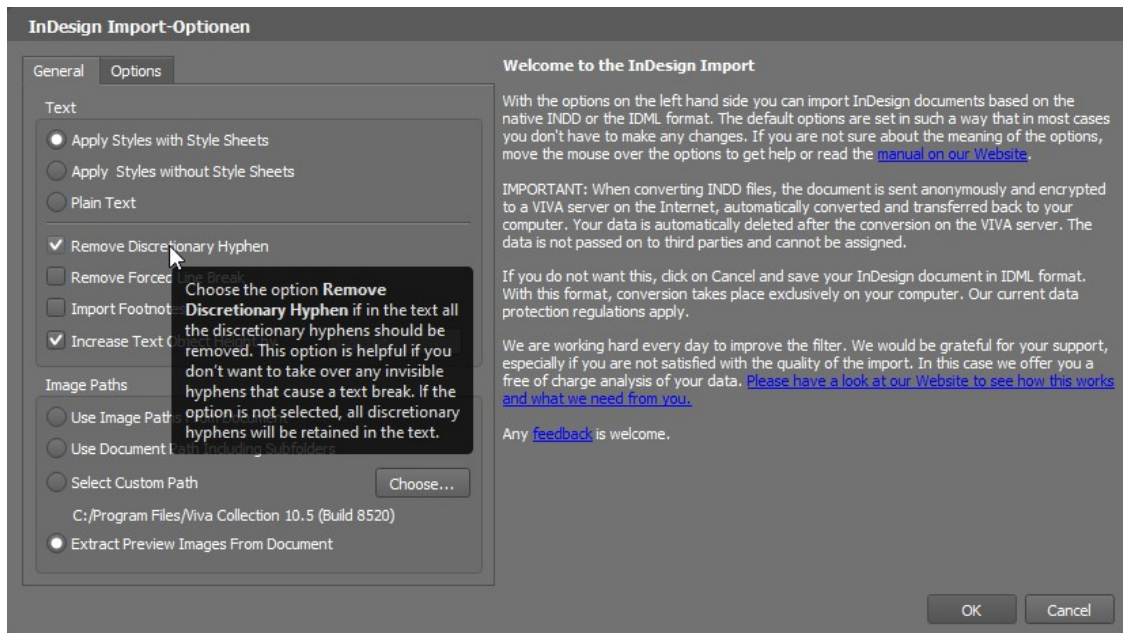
InDesign Import-Optionen

General Options

Text

Apply Styles with Style Sheets

Apply Styles without Style Sheets

Plain Text

Remove Discretionary Hyphen

Remove Forced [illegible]

Import Footnot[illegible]

Increase Text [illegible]

Choose the option **Remove Discretionary Hyphen** if in the text all the discretionary hyphens should be removed. This option is helpful if you don't want to take over any invisible hyphens that cause a text break. If the option is not selected, all discretionary hyphens will be retained in the text.

Image Paths

Use Image Path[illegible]

Use Document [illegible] Including Subfolders

Select Custom Path

Choose...

C:/Program Files/Viva Collection 10.5 (Build 8520)

Extract Preview Images From Document

Welcome to the InDesign Import

With the options on the left hand side you can import InDesign documents based on the native INDD or the IDML format. The default options are set in such a way that in most cases you don't have to make any changes. If you are not sure about the meaning of the options, move the mouse over the options to get help or read the manual on our Website.

IMPORTANT: When converting INDD files, the document is sent anonymously and encrypted to a VIVA server on the Internet, automatically converted and transferred back to your computer. Your data is automatically deleted after the conversion on the VIVA server. The data is not passed on to third parties and cannot be assigned.

If you do not want this, click on Cancel and save your InDesign document in IDML format. With this format, conversion takes place exclusively on your computer. Our current data protection regulations apply.

We are working hard every day to improve the filter. We would be grateful for your support, especially if you are not satisfied with the quality of the import. In this case we offer you a free of charge analysis of your data. Please have a look at our Website to see how this works and what we need from you.

Any feedback is welcome.

OK Cancel